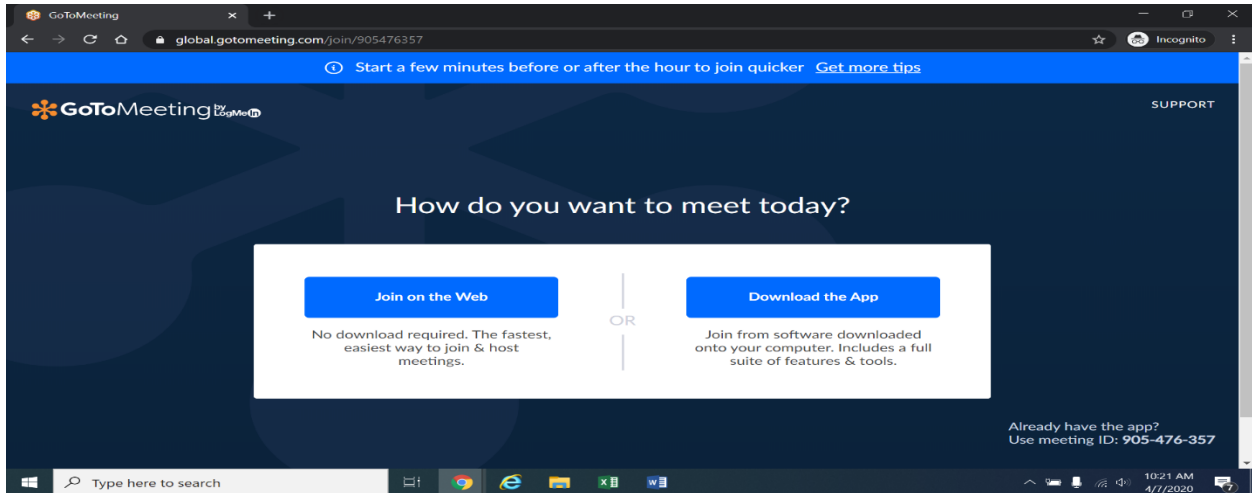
GoToMeeting

global.gotomeeting.com/join/905476357

Incognito

Start a few minutes before or after the hour to join quicker Get more tips

GoToMeeting by LogMeIn

SUPPORT

How do you want to meet today?

Join on the Web

No download required. The fastest, easiest way to join & host meetings.

OR

Download the App

Join from software downloaded onto your computer. Includes a full suite of features & tools.

Already have the app?
Use meeting ID: 905-476-357

Type here to search

10:21 AM
4/7/2020